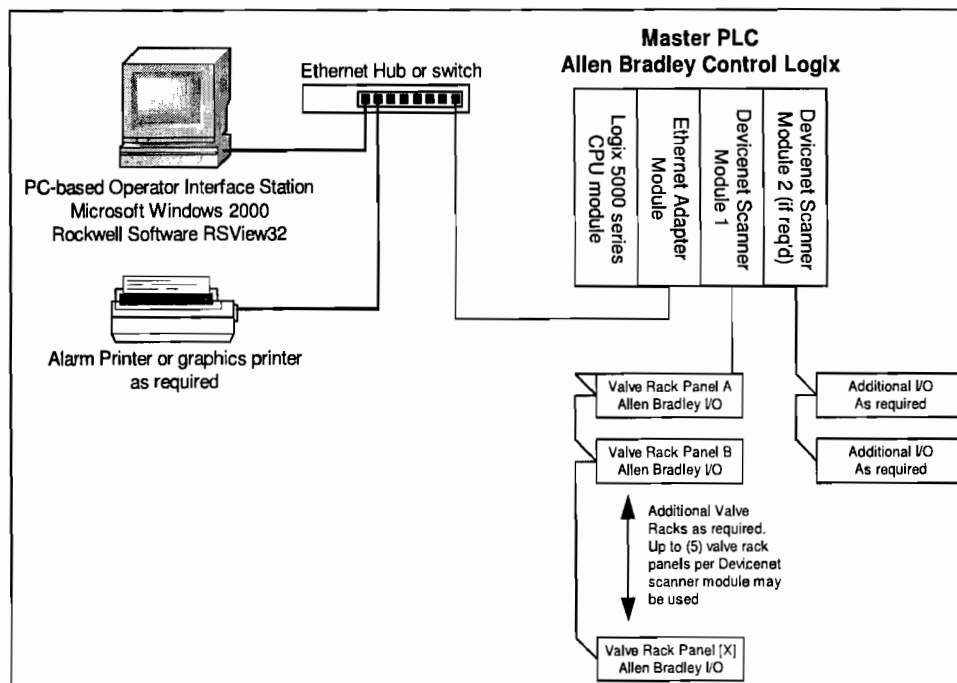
Master PLC
Allen Bradley Control Logix

Ethernet Hub or switch

Logix 5000 series CPU module

Ethernet Adapter Module

Devicenet Scanner Module 1

Devicenet Scanner Module 2 (if req'd)

PC-based Operator Interface Station
Microsoft Windows 2000
Rockwell Software RSView32

Alarm Printer or graphics printer as required

Valve Rack Panel A
Allen Bradley I/O

Valve Rack Panel B
Allen Bradley I/O

Additional Valve Racks as required. Up to (5) valve rack panels per Devicenet scanner module may be used

Valve Rack Panel [X]
Allen Bradley I/O

Additional I/O
As required

Additional I/O
As required